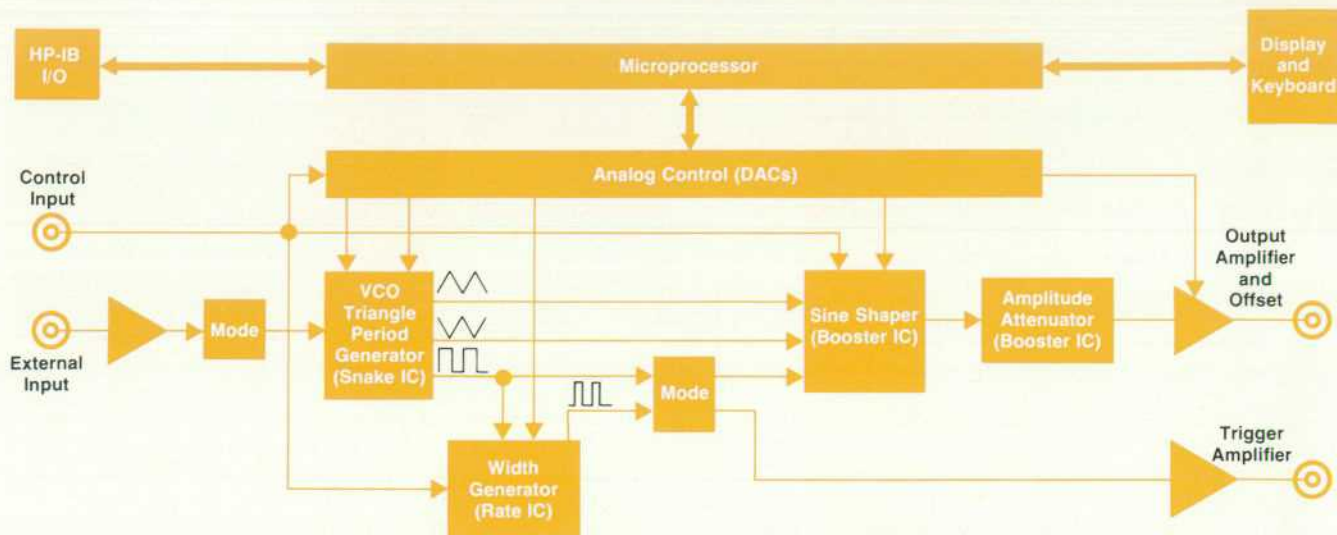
HP-IB I/O

Microprocessor

Display and Keyboard

Control Input

Analog Control (DACs)

External Input

Mode

VCO Triangle Period Generator (Snake IC)

Sine Shaper (Booster IC)

Amplitude Attenuator (Booster IC)

Output Amplifier and Offset

Mode

Width Generator (Rate IC)

Trigger Amplifier